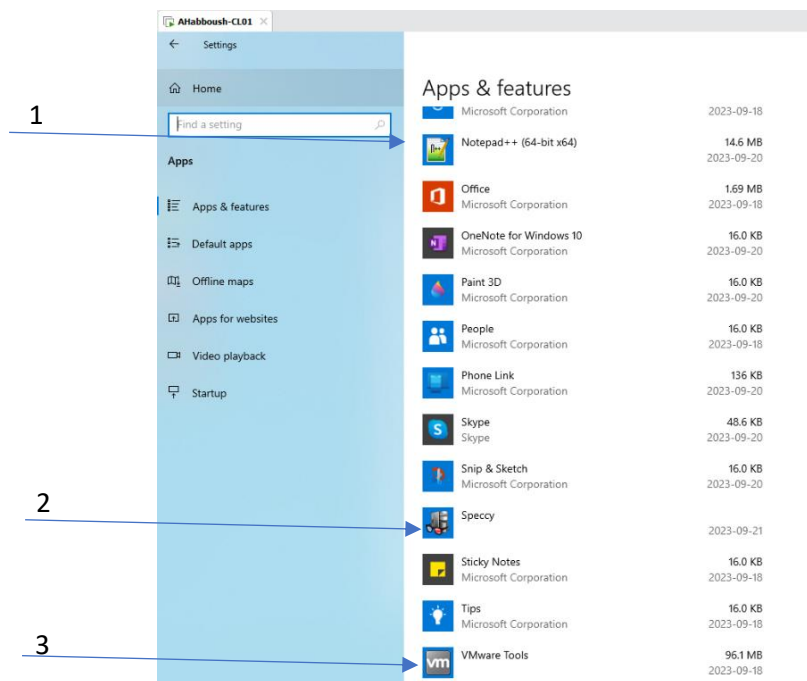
AHabboush-CL01

Settings

Home

Find a setting

Apps

Apps & features

Default apps

Offline maps

Apps for websites

Video playback

Startup

Apps & features

Microsoft Corporation 2023-09-18

1

Notepad++ (64-bit x64) 14.6 MB 2023-09-20

Office 1.69 MB Microsoft Corporation 2023-09-18

OneNote for Windows 10 16.0 KB Microsoft Corporation 2023-09-20

Paint 3D 16.0 KB Microsoft Corporation 2023-09-20

People 16.0 KB Microsoft Corporation 2023-09-18

Phone Link 136 KB Microsoft Corporation 2023-09-20

Skype 48.6 KB Skype 2023-09-20

Snip & Sketch 16.0 KB Microsoft Corporation 2023-09-20

2

Speccy 2023-09-21

Sticky Notes 16.0 KB Microsoft Corporation 2023-09-18

Tips 16.0 KB Microsoft Corporation 2023-09-18

3

VMware Tools 96.1 MB 2023-09-18